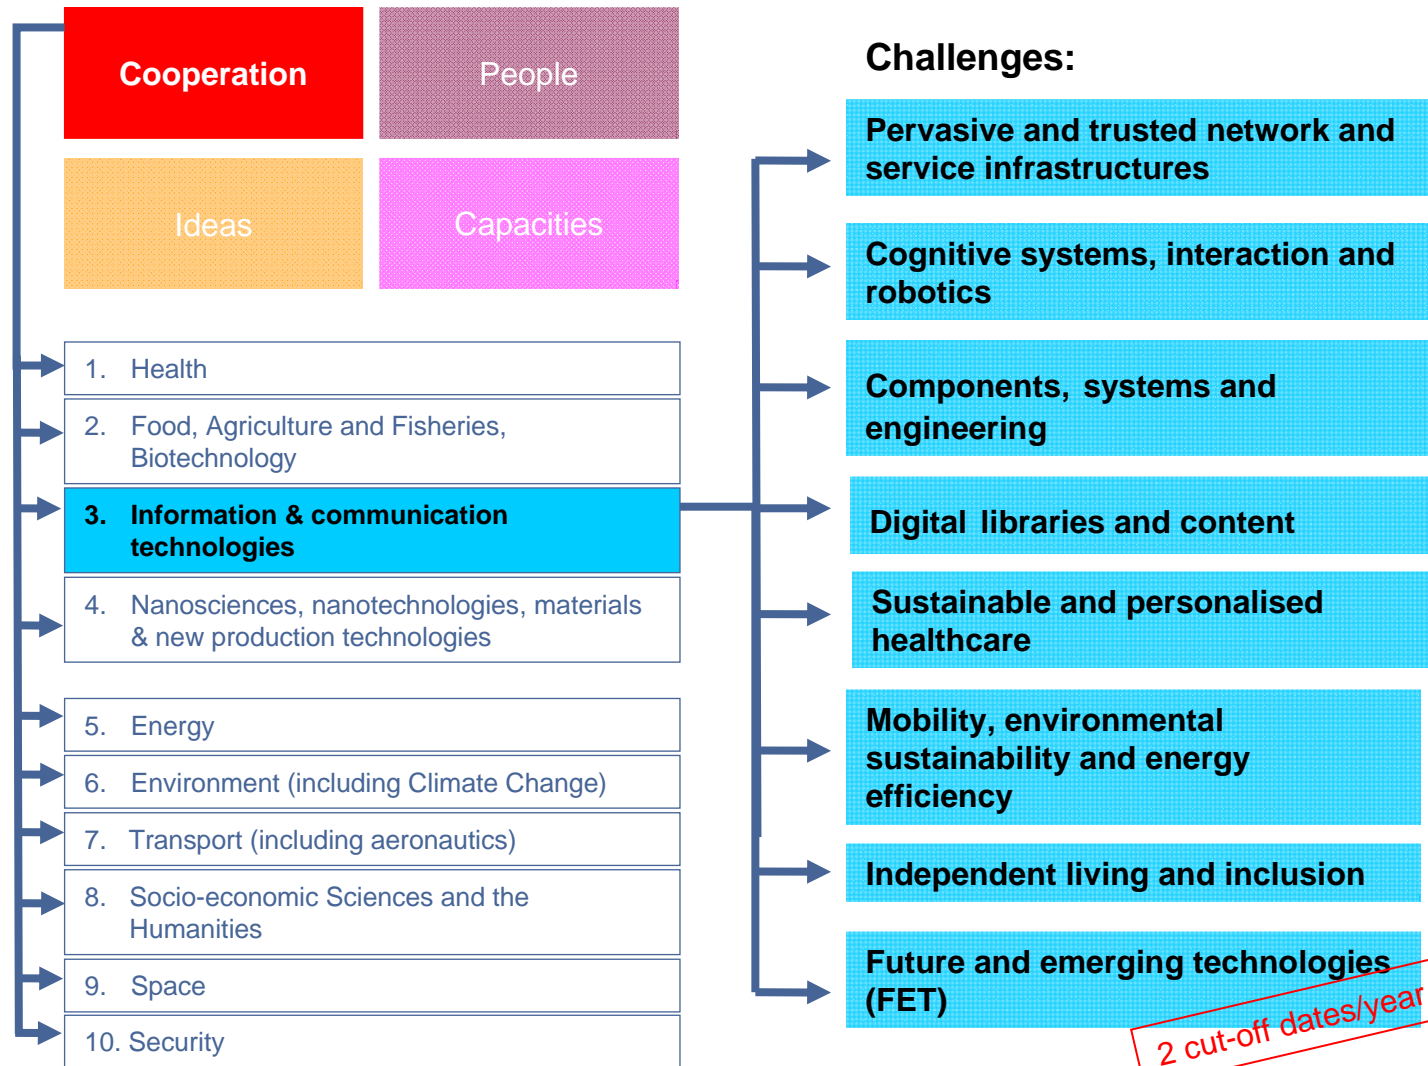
Cooperation

People

Ideas

Capacities

1. Health

2. Food, Agriculture and Fisheries, Biotechnology

3. Information & communication technologies

4. Nanosciences, nanotechnologies, materials & new production technologies

5. Energy

6. Environment (including Climate Change)

7. Transport (including aeronautics)

8. Socio-economic Sciences and the Humanities

9. Space

10. Security

Challenges:

Pervasive and trusted network and service infrastructures

Cognitive systems, interaction and robotics

Components, systems and engineering

Digital libraries and content

Sustainable and personalised healthcare

Mobility, environmental sustainability and energy efficiency

Independent living and inclusion

Future and emerging technologies (FET)

2 cut-off dates/year